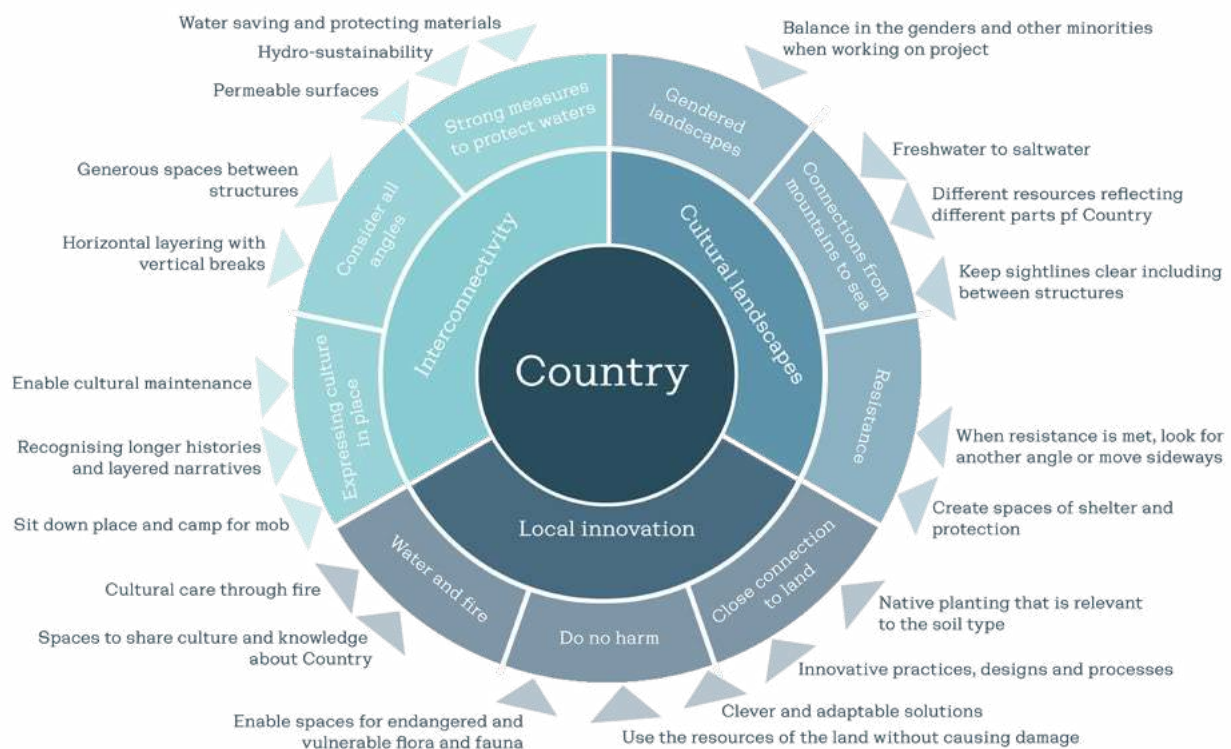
Country

Interconnectivity

Cultural landscapes

Local innovation

Strong measures to protect waters

Consider all angles

Expressing culture in place

Gendered landscapes

Connections from mountains to sea

Resistance

Close connection to land

Do no harm

Water and fire

Water saving and protecting materials

Hydro-sustainability

Permeable surfaces

Generous spaces between structures

Horizontal layering with vertical breaks

Enable cultural maintenance

Recognising longer histories and layered narratives

Sit down place and camp for mob

Cultural care through fire

Spaces to share culture and knowledge about Country

Enable spaces for endangered and vulnerable flora and fauna

Use the resources of the land without causing damage

Clever and adaptable solutions

Innovative practices, designs and processes

Native planting that is relevant to the soil type

Create spaces of shelter and protection

When resistance is met, look for another angle or move sideways

Keep sightlines clear including between structures

Different resources reflecting different parts pf Country

Freshwater to saltwater

Balance in the genders and other minorities when working on project